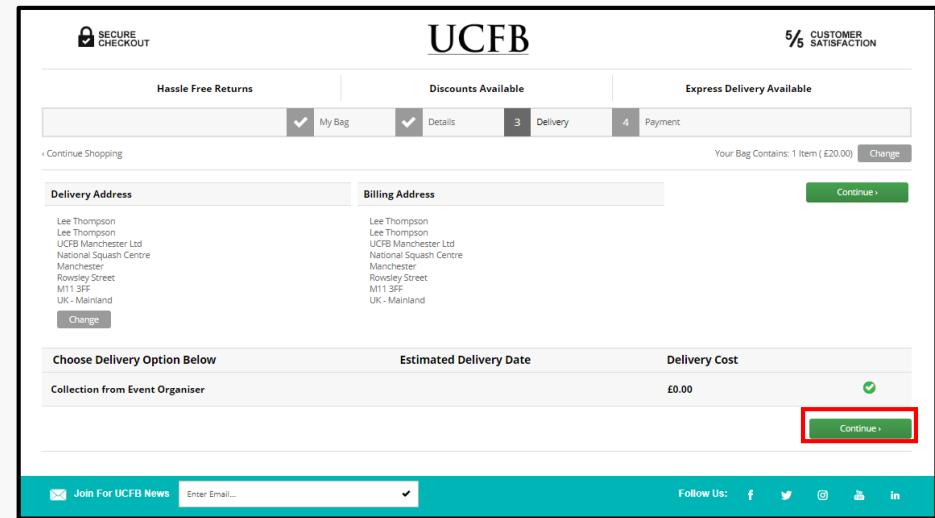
SECURE CHECKOUT

UCFB

5/5 CUSTOMER SATISFACTION

Hassle Free Returns

Discounts Available

Express Delivery Available

My Bag

Details

3 Delivery

4 Payment

‹ Continue Shopping

Your Bag Contains: 1 Item ( £20.00)

Change

Delivery Address

Lee Thompson
Lee Thompson
UCFB Manchester Ltd
National Squash Centre
Manchester
Rowsley Street
M11 3FF
UK - Mainland

Change

Billing Address

Lee Thompson
Lee Thompson
UCFB Manchester Ltd
National Squash Centre
Manchester
Rowsley Street
M11 3FF
UK - Mainland

Continue ›

| Choose Delivery Option Below | Estimated Delivery Date | Delivery Cost | |
|---|---|---|---|
| Collection from Event Organiser | | £0.00 | |

Continue ›

Join For UCFB News

Enter Email...

Follow Us: